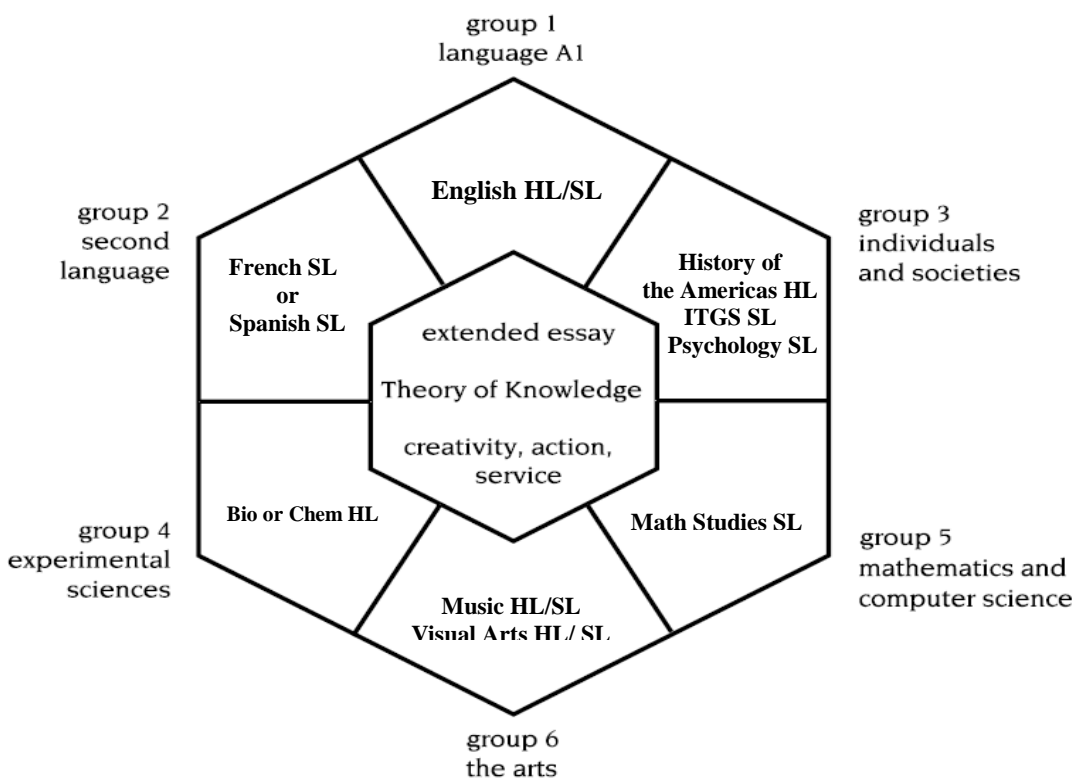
group 1
language A1

English HL/SL

group 2
second
language

French SL
or
Spanish SL

group 3
individuals
and societies

History of
the Americas HL
ITGS SL
Psychology SL

extended essay

Theory of Knowledge

creativity, action,
service

group 4
experimental
sciences

Bio or Chem HL

Math Studies SL

group 5
mathematics and
computer science

Music HL/SL
Visual Arts HL/ SL

group 6
the arts